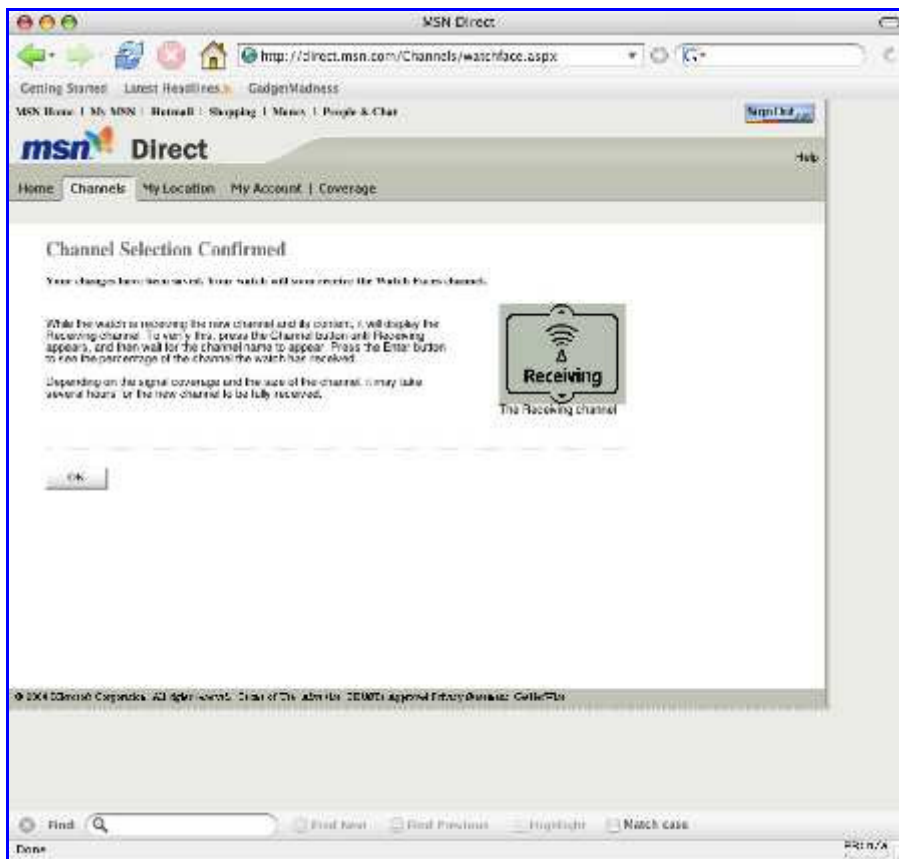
MSN Direct

http://direct.msn.com/Channels/watchface.aspx

Getting Started Latest Headlines GadgetMadness

MSN Home | My MSN | Hotmail | Shopping | Money | People & Chat

Sign Out

msn Direct

Help

Home Channels My Location My Account | Coverage

Channel Selection Confirmed

Your changes have been saved. Your watch will soon receive the Watch Faces channel.

While the watch is receiving the new channel and its content, it will display the Receiving channel. To verify this, press the Channel button until Receiving appears, and then wait for the channel name to appear. Press the Enter button to see the percentage of the channel the watch has received.

Depending on the signal coverage and the size of the channel, it may take several hours for the new channel to be fully received.

Receiving

The Receiving channel

OK

© 2004 Microsoft Corporation. All rights reserved. Terms of Use Advertise TRUSTe Approved Privacy Statement GetNetWise

Find

Find Next Find Previous Highlight Match case

Done